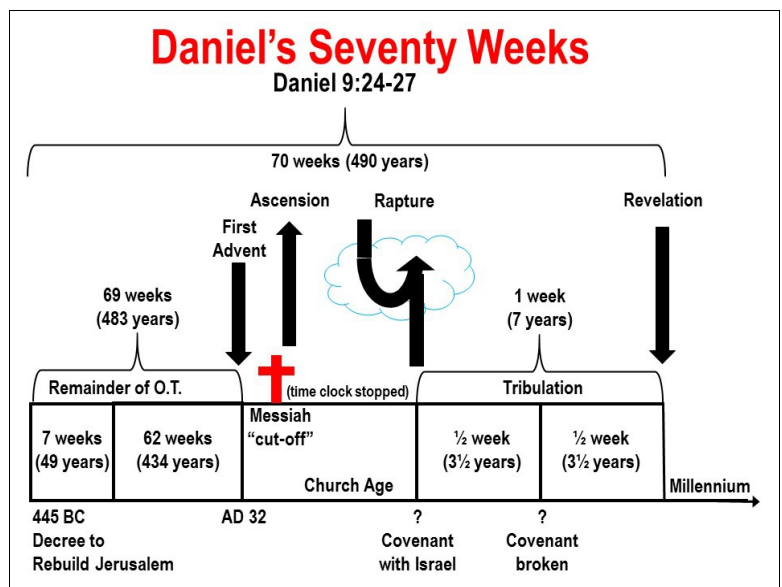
Daniel's Seventy Weeks
Daniel 9:24-27

70 weeks (490 years)

Ascension
First Advent
Rapture
Revelation

69 weeks (483 years)

1 week (7 years)

Remainder of O.T.

(time clock stopped)

Tribulation

| 7 weeks (49 years) | 62 weeks (434 years) | Messiah "cut-off" Church Age | ½ week (3½ years) | ½ week (3½ years) |
|---|---|---|---|---|

Millennium

445 BC Decree to Rebuild Jerusalem

AD 32

? Covenant with Israel

? Covenant broken